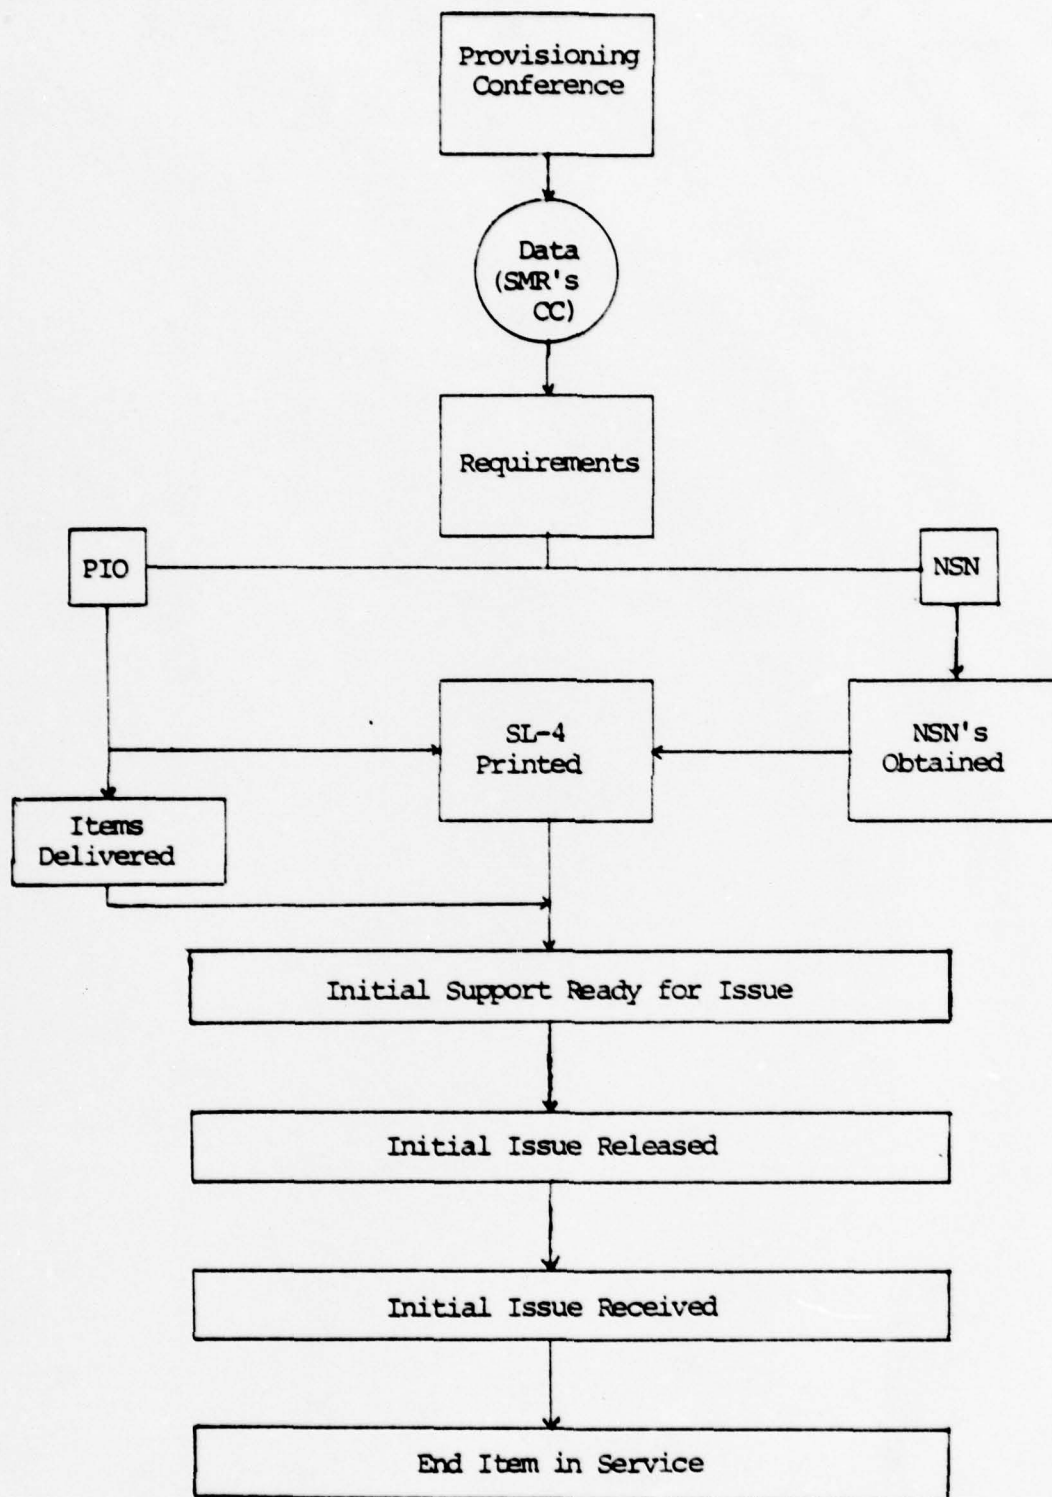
Provisioning Conference

Data (SMR's CC)

Requirements

PIO

NSN

SL-4 Printed

NSN's Obtained

Items Delivered

Initial Support Ready for Issue

Initial Issue Released

Initial Issue Received

End Item in Service